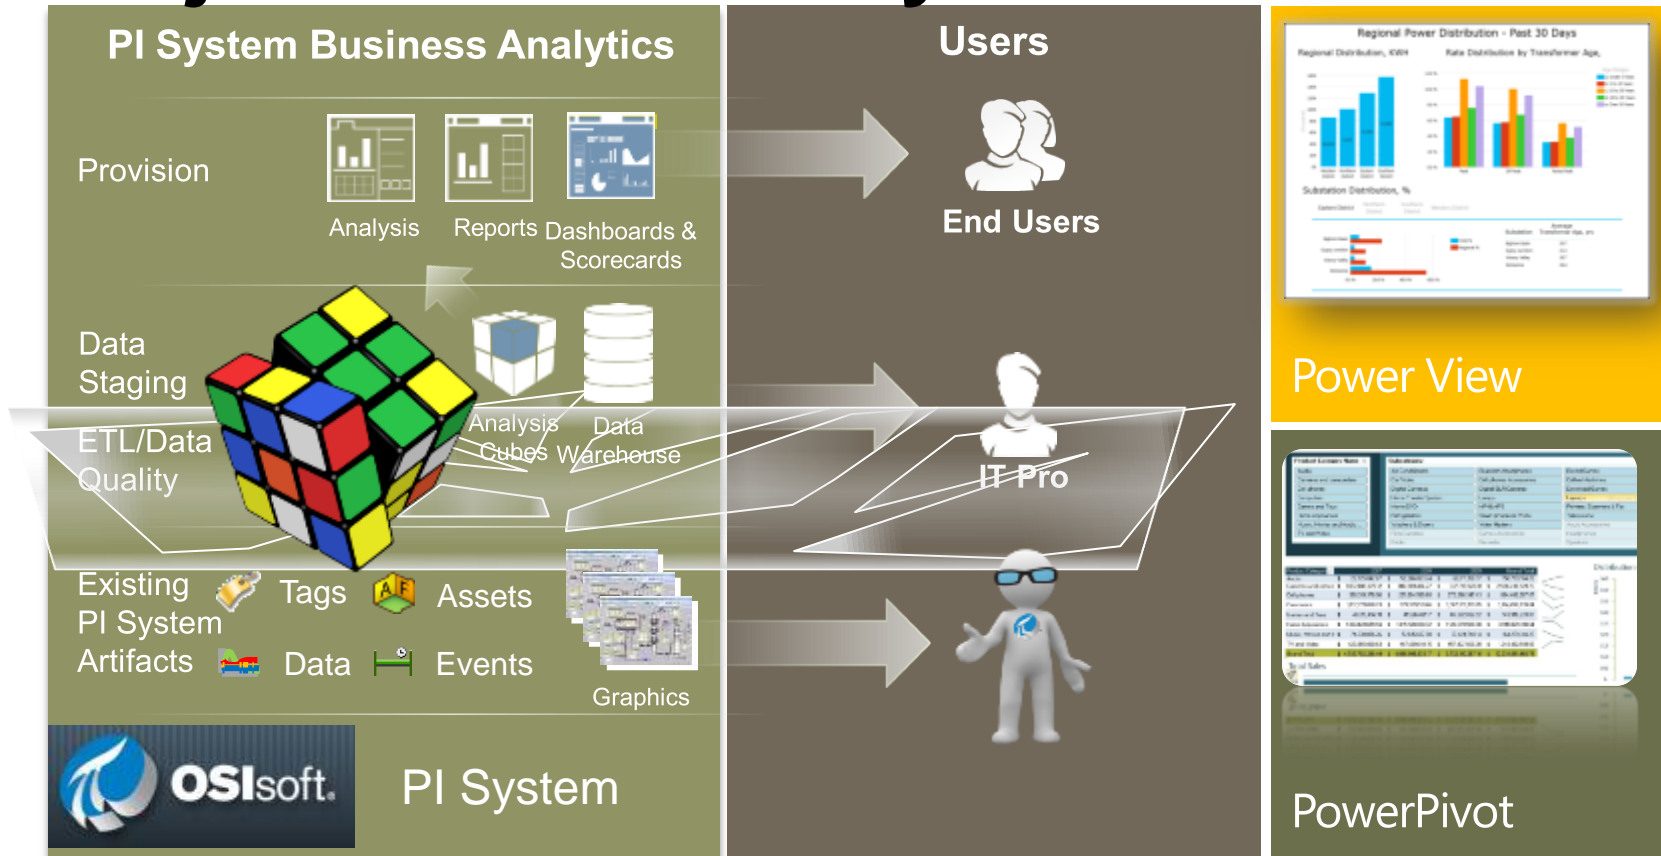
PI System Business Analytics

Provision

Analysis Reports Dashboards & Scorecards

Data Staging

ETL/Data Quality

Analysis Cubes

Data Warehouse

Existing PI System Artifacts

Tags

Assets

Data

Events

Graphics

OSIsoft.

PI System

Users

End Users

IT Pro

Regional Power Distribution - Past 30 Days

Regional Distribution, KWH

Rate Distribution by Transformer Age,

Substation Distribution, %

Power View

PowerPivot